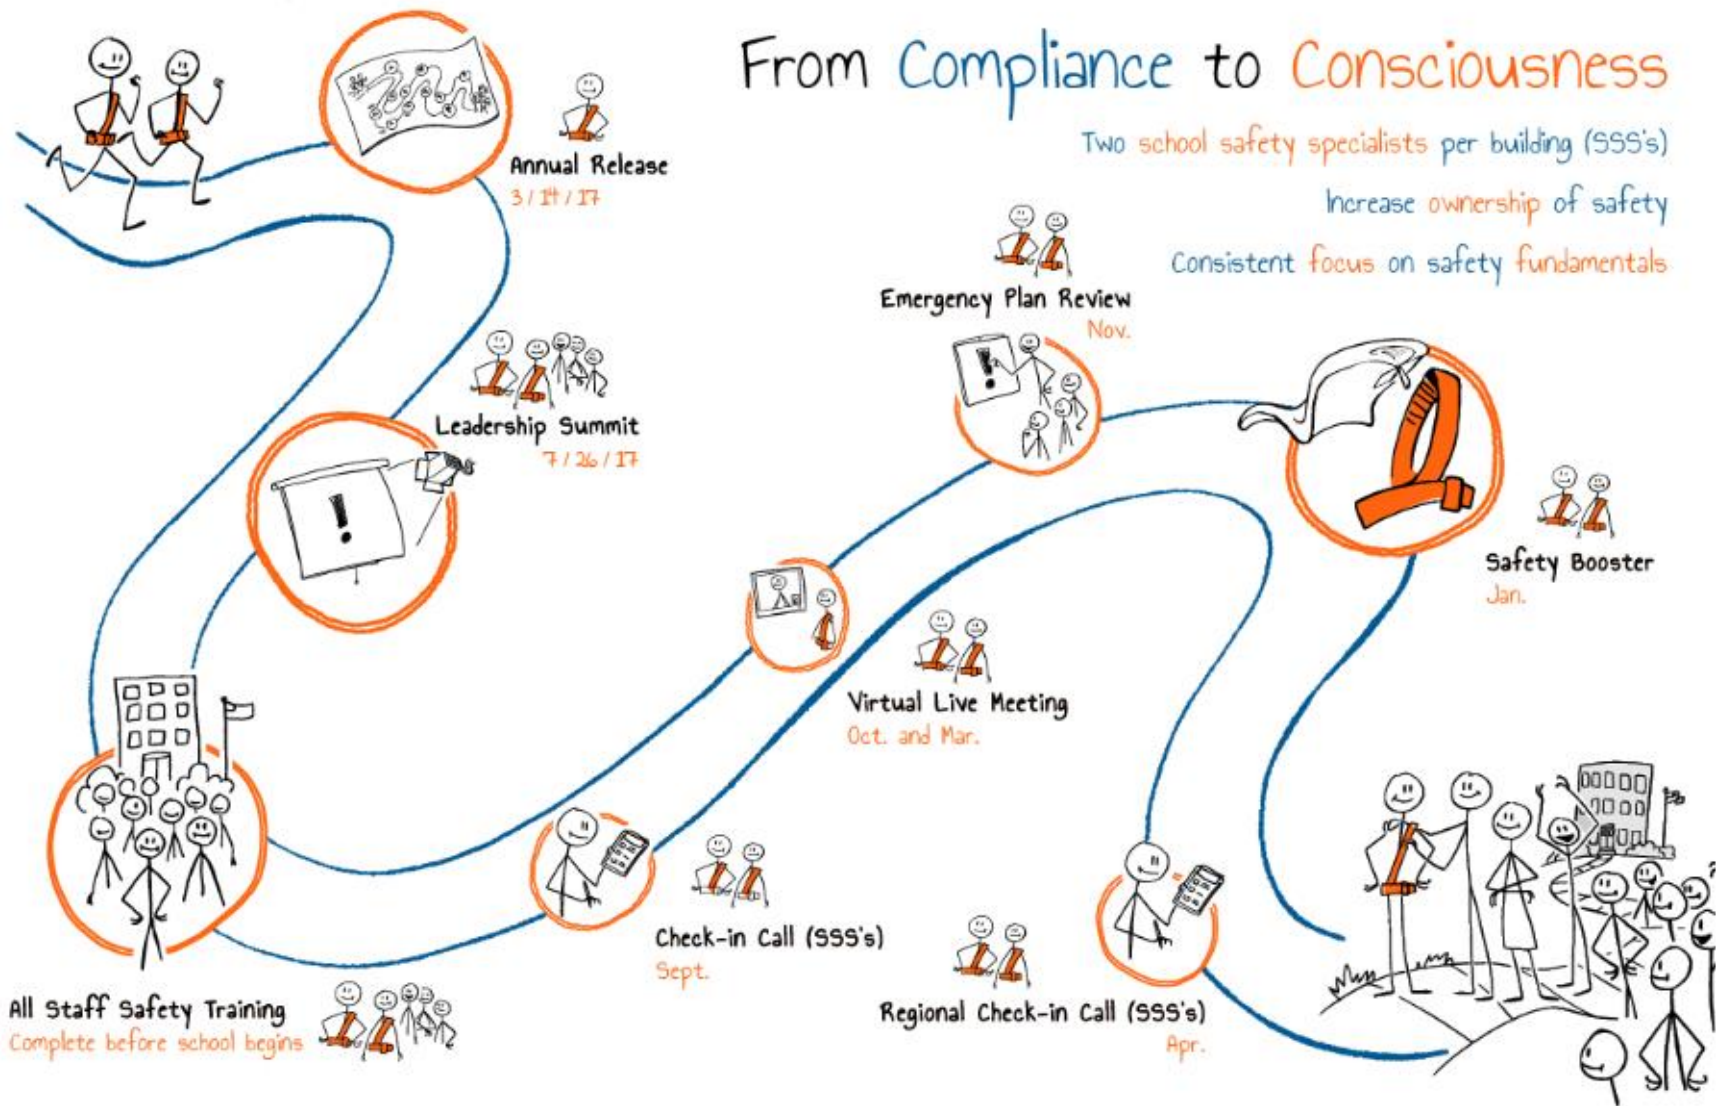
From Compliance to Consciousness

Two school safety specialists per building (SSS's)

Increase ownership of safety

Consistent focus on safety fundamentals

Annual Release
3 / 14 / 17

Leadership Summit
7 / 26 / 17

Emergency Plan Review
Nov.

Safety Booster
Jan.

Virtual Live Meeting
Oct. and Mar.

Check-in Call (SSS's)
Sept.

Regional Check-in Call (SSS's)
Apr.

All Staff Safety Training
Complete before school begins